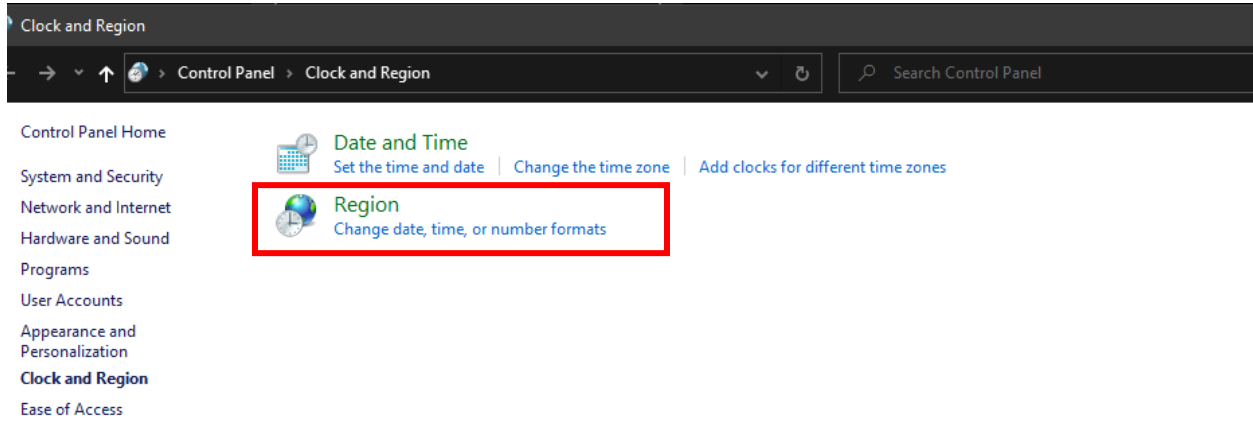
Clock and Region

Control Panel › Clock and Region

Search Control Panel

Control Panel Home

System and Security

Network and Internet

Hardware and Sound

Programs

User Accounts

Appearance and Personalization

**Clock and Region**

Ease of Access

Date and Time

Set the time and date | Change the time zone | Add clocks for different time zones

Region

Change date, time, or number formats